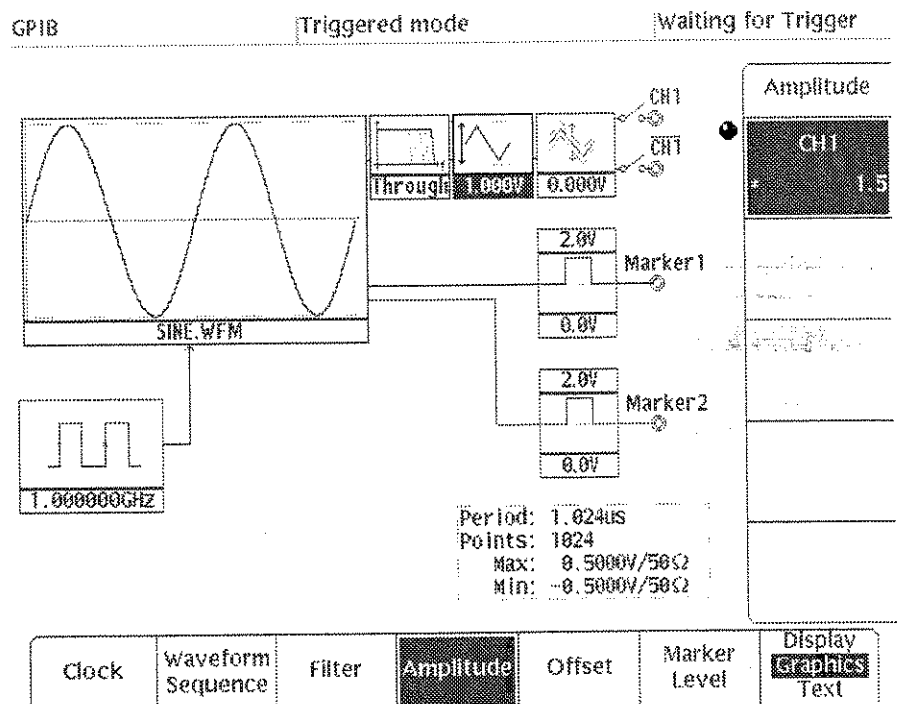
GPIB

Triggered mode

Waiting for Trigger

Amplitude

CH1

1.5

CH1

$\overline{CH1}$

Through

1.000V

0.000V

SINE.WFM

2.0V

Marker1

0.0V

2.0V

Marker2

0.0V

1.000000GHz

Period: 1.024us
Points: 1024
Max: 0.5000V/50Ω
Min: -0.5000V/50Ω

Clock

Waveform Sequence

Filter

Amplitude

Offset

Marker Level

Display Graphics Text